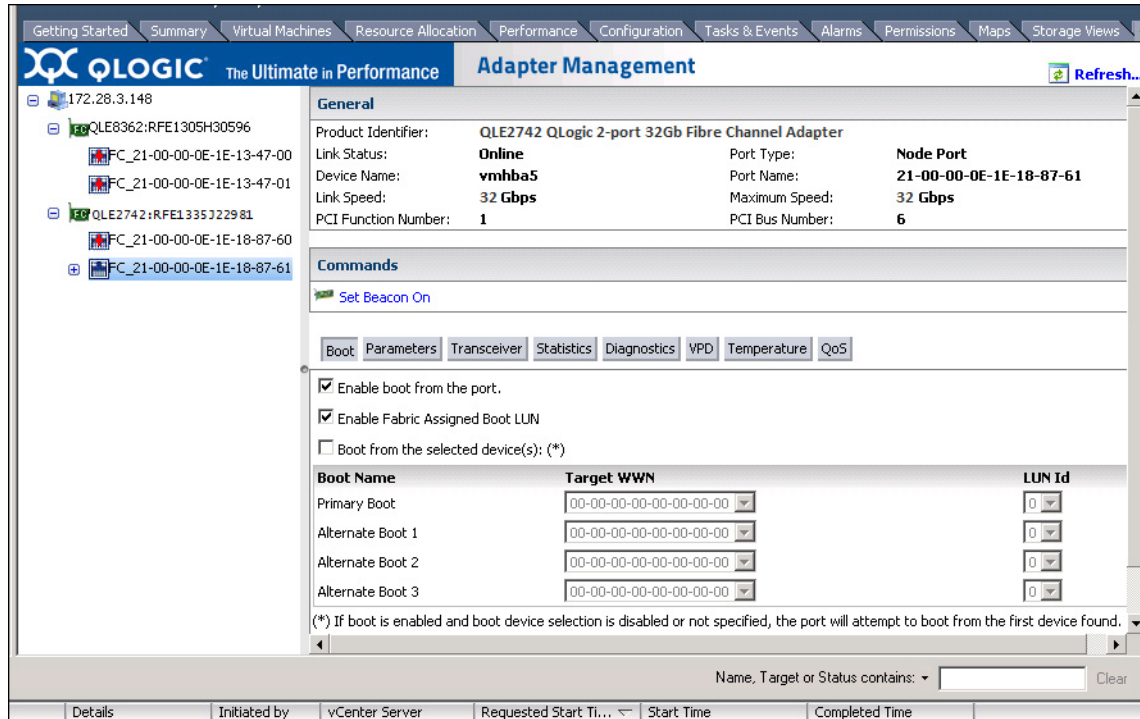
Getting Started | Summary | Virtual Machines | Resource Allocation | Performance | Configuration | Tasks & Events | Alarms | Permissions | Maps | Storage Views

QLOGIC The Ultimate in Performance

Adapter Management

Refresh..

172.28.3.148
QLE8362:RFE1305H30596
FC_21-00-00-0E-1E-13-47-00
FC_21-00-00-0E-1E-13-47-01
QLE2742:RFE1335J22981
FC_21-00-00-0E-1E-18-87-60
FC_21-00-00-0E-1E-18-87-61

General

Product Identifier: QLE2742 QLogic 2-port 32Gb Fibre Channel Adapter
Link Status: Online
Port Type: Node Port
Device Name: vmhba5
Port Name: 21-00-00-0E-1E-18-87-61
Link Speed: 32 Gbps
Maximum Speed: 32 Gbps
PCI Function Number: 1
PCI Bus Number: 6

Commands

Set Beacon On

Boot | Parameters | Transceiver | Statistics | Diagnostics | VPD | Temperature | QoS

☑ Enable boot from the port.

☑ Enable Fabric Assigned Boot LUN

☐ Boot from the selected device(s): (*)

| Boot Name | Target WWN | LUN Id |
|---|---|---|
| Primary Boot | 00-00-00-00-00-00-00-00 | 0 |
| Alternate Boot 1 | 00-00-00-00-00-00-00-00 | 0 |
| Alternate Boot 2 | 00-00-00-00-00-00-00-00 | 0 |
| Alternate Boot 3 | 00-00-00-00-00-00-00-00 | 0 |

(*) If boot is enabled and boot device selection is disabled or not specified, the port will attempt to boot from the first device found.

Name, Target or Status contains: ▾ Clear

Details | Initiated by | vCenter Server | Requested Start Ti... | Start Time | Completed Time